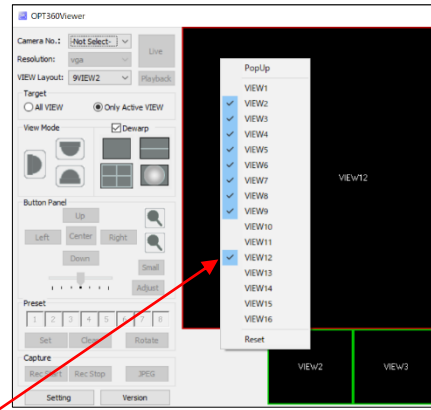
OPT360Viewer

Camera No.: -Not Select- Live
Resolution: vga
VIEW Layout: 9VIEW2 Playback

Target
All VIEW
Only Active VIEW

View Mode
Dewarp

Button Panel
Up
Left Center Right
Down
Snail
Adjust

Preset
1 2 3 4 5 6 7 8
Set Clear Rotate

Capture
Rec Start Rec Stop JPEG

Setting Version

PopUp
VIEW1
VIEW2
VIEW3
VIEW4
VIEW5
VIEW6
VIEW7
VIEW8
VIEW9
VIEW10
VIEW11
VIEW12
VIEW13
VIEW14
VIEW15
VIEW16
Reset

VIEW12

VIEW2
VIEW3